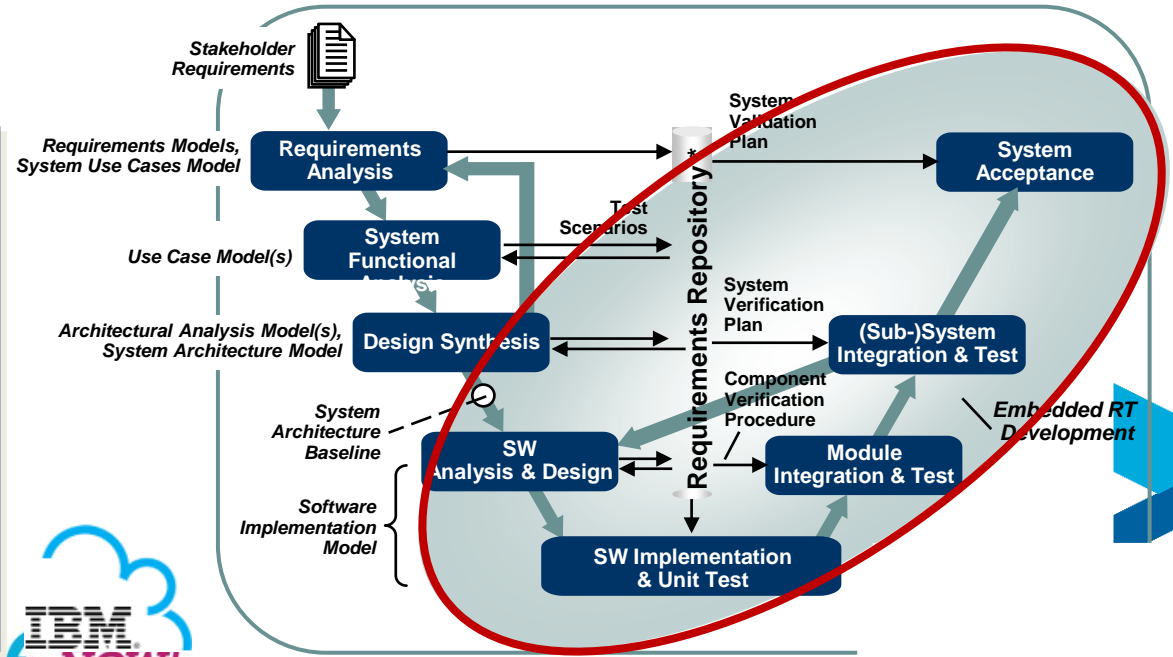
Stakeholder Requirements

Requirements Models, System Use Cases Model

Requirements Analysis

System Validation Plan

System Acceptance

Test Scenarios

Use Case Model(s)

System Functional Analysis

Requirements Repository

System Verification Plan

Architectural Analysis Model(s), System Architecture Model

Design Synthesis

(Sub-)System Integration & Test

Component Verification Procedure

System Architecture Baseline

Embedded RT Development

SW Analysis & Design

Module Integration & Test

Software Implementation Model

SW Implementation & Unit Test

IBM.